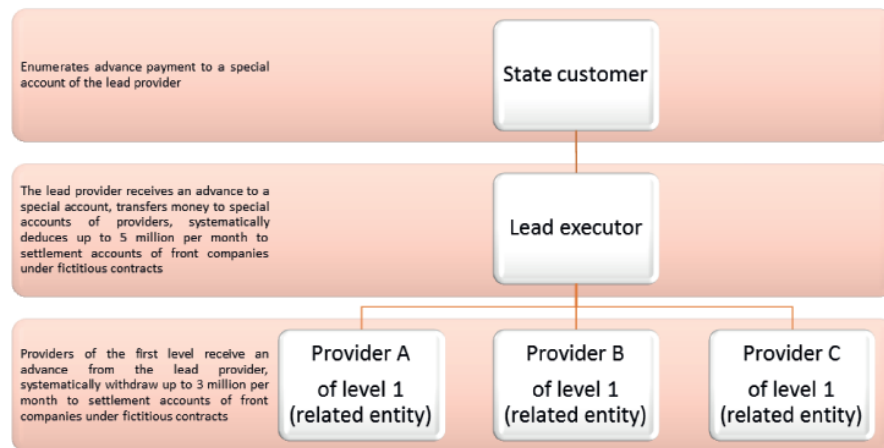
Enumerates advance payment to a special account of the lead provider

State customer

The lead provider receives an advance to a special account, transfers money to special accounts of providers, systematically deduces up to 5 million per month to settlement accounts of front companies under fictitious contracts

Lead executor

Providers of the first level receive an advance from the lead provider, systematically withdraw up to 3 million per month to settlement accounts of front companies under fictitious contracts

Provider A of level 1 (related entity)

Provider B of level 1 (related entity)

Provider C of level 1 (related entity)